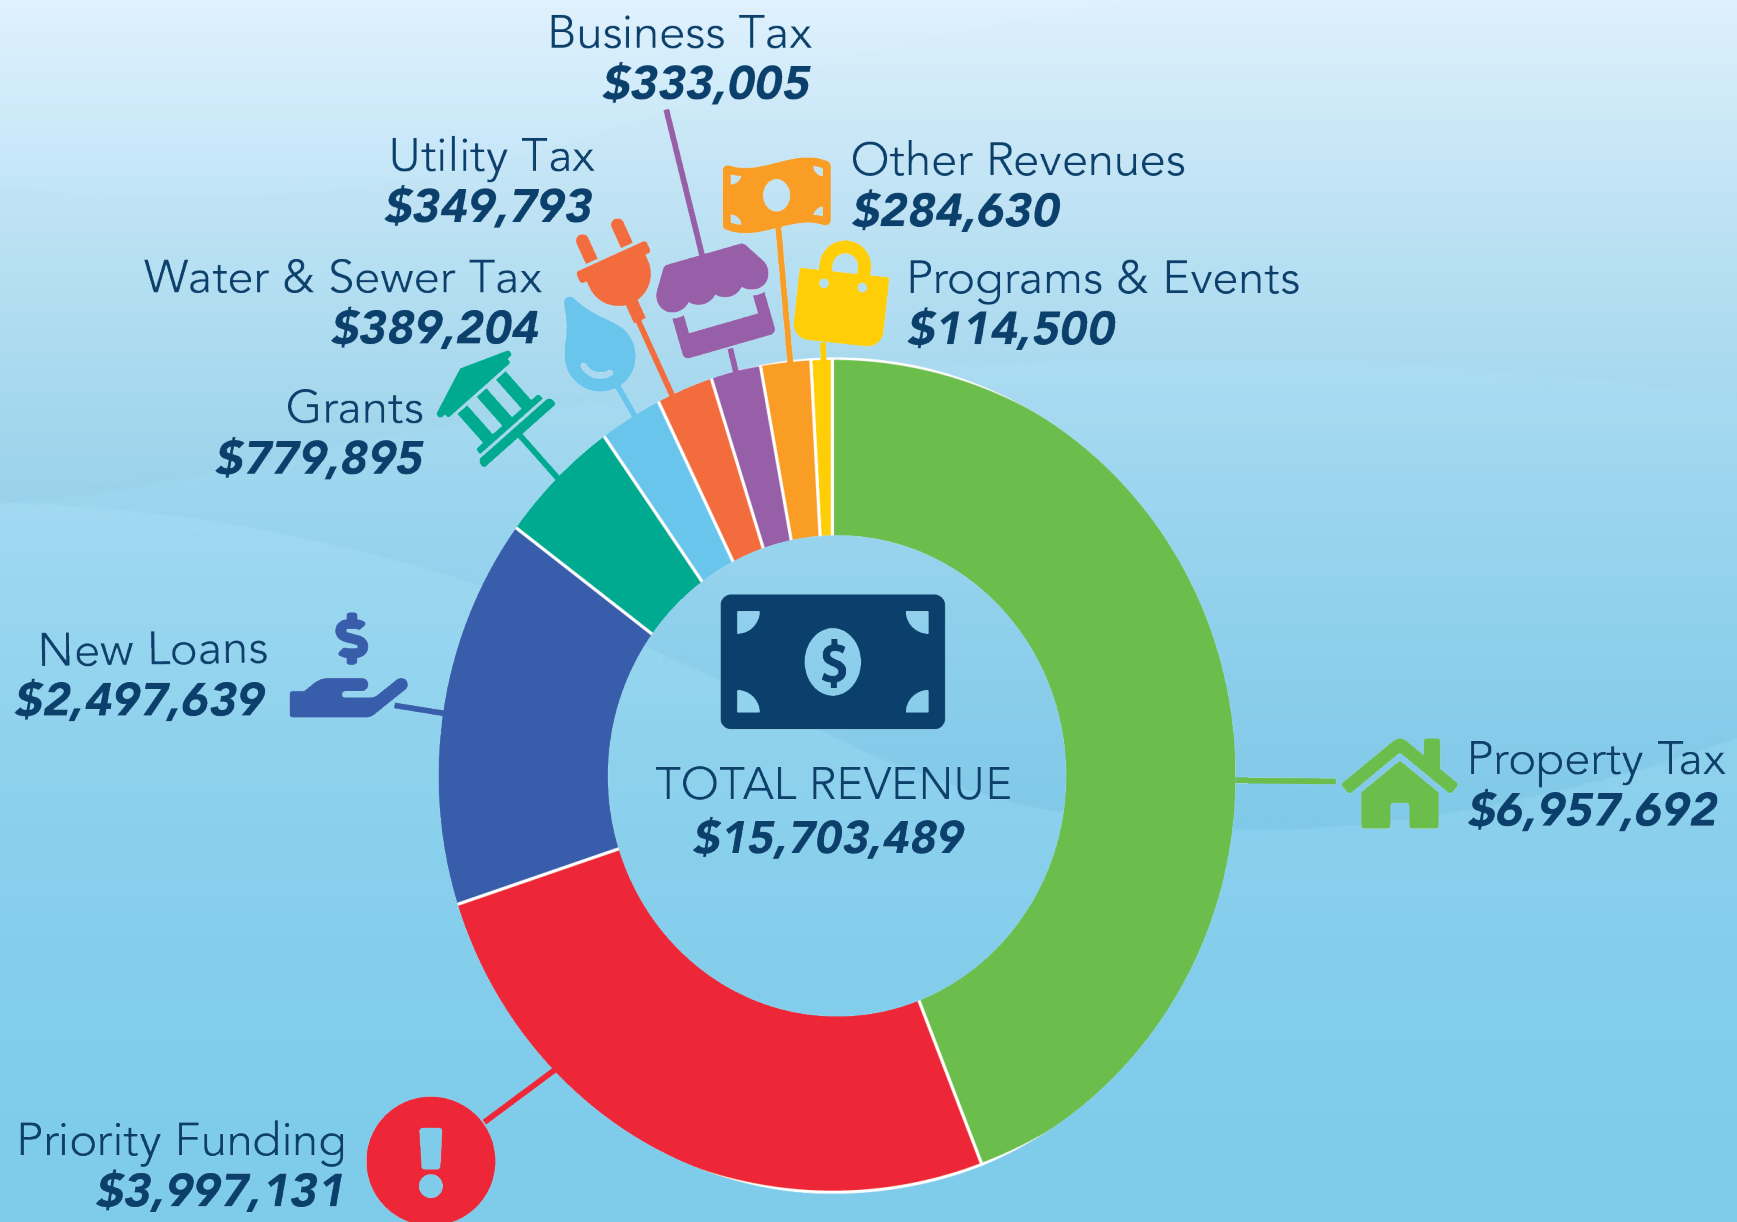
Business Tax
$333,005

Utility Tax
$349,793

Other Revenues
$284,630

Water & Sewer Tax
$389,204

Programs & Events
$114,500

Grants
$779,895

New Loans
$2,497,639

TOTAL REVENUE
$15,703,489

Property Tax
$6,957,692

Priority Funding
$3,997,131